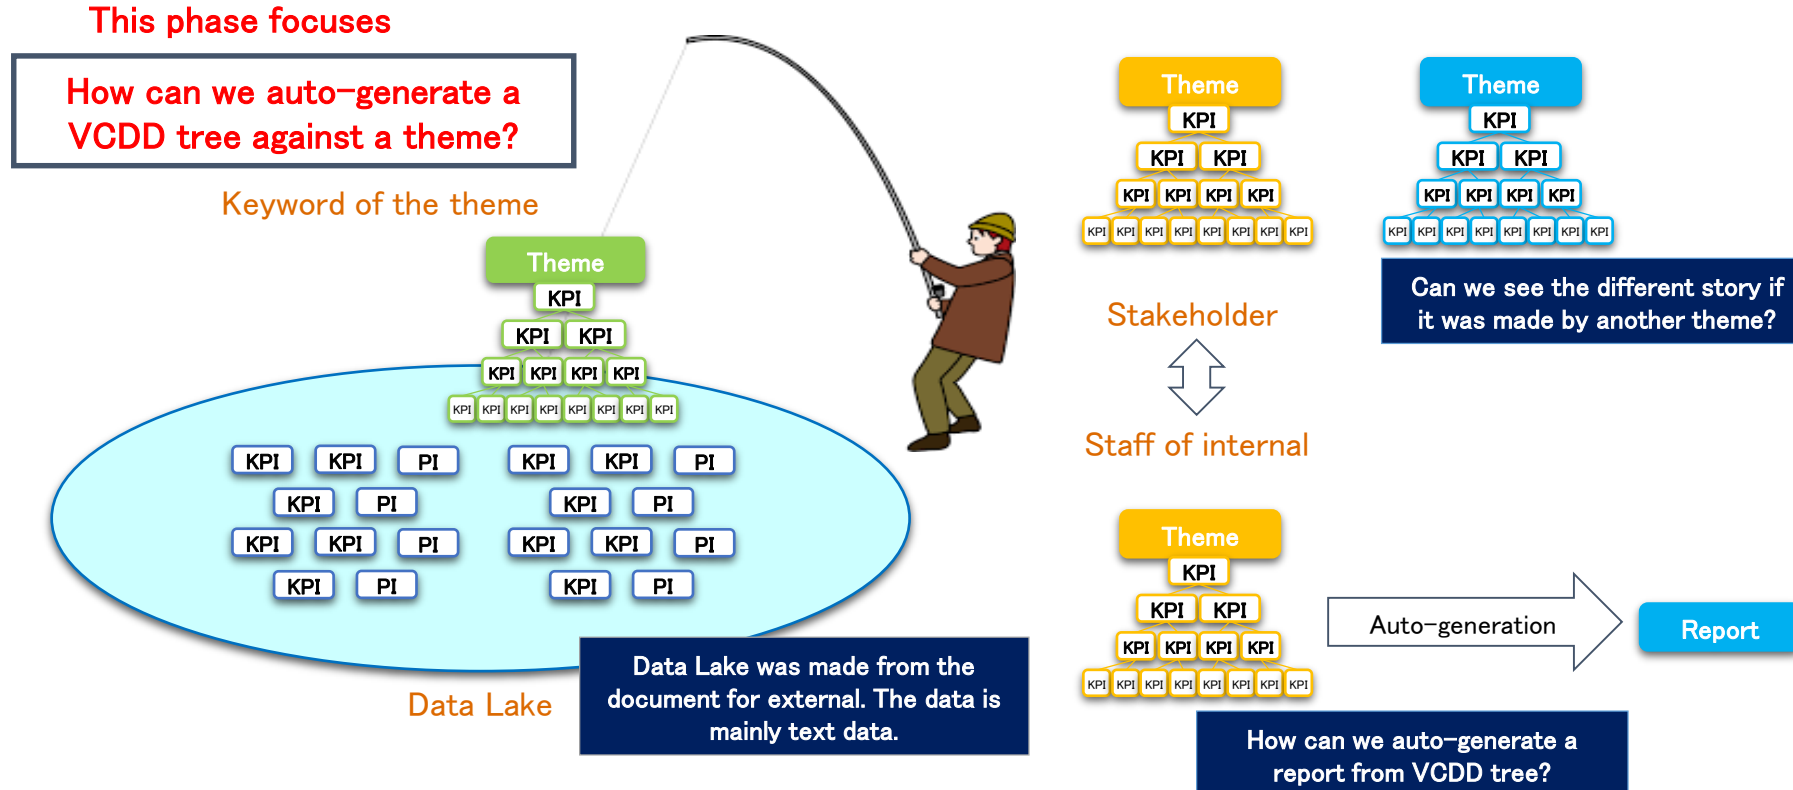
This phase focuses

How can we auto-generate a VCDD tree against a theme?

Keyword of the theme

Theme
KPI
KPI KPI
KPI KPI KPI KPI
KPI KPI KPI KPI KPI KPI KPI KPI

KPI KPI PI
KPI PI
KPI KPI PI
KPI PI

KPI KPI PI
KPI PI
KPI KPI PI
KPI PI

Data Lake

Data Lake was made from the document for external. The data is mainly text data.

Theme
KPI
KPI KPI
KPI KPI KPI KPI
KPI KPI KPI KPI KPI KPI KPI KPI

Theme
KPI
KPI KPI
KPI KPI KPI KPI
KPI KPI KPI KPI KPI KPI KPI KPI

Can we see the different story if it was made by another theme?

Stakeholder

Staff of internal

Theme
KPI
KPI KPI
KPI KPI KPI KPI
KPI KPI KPI KPI KPI KPI KPI KPI

Auto-generation

Report

How can we auto-generate a report from VCDD tree?